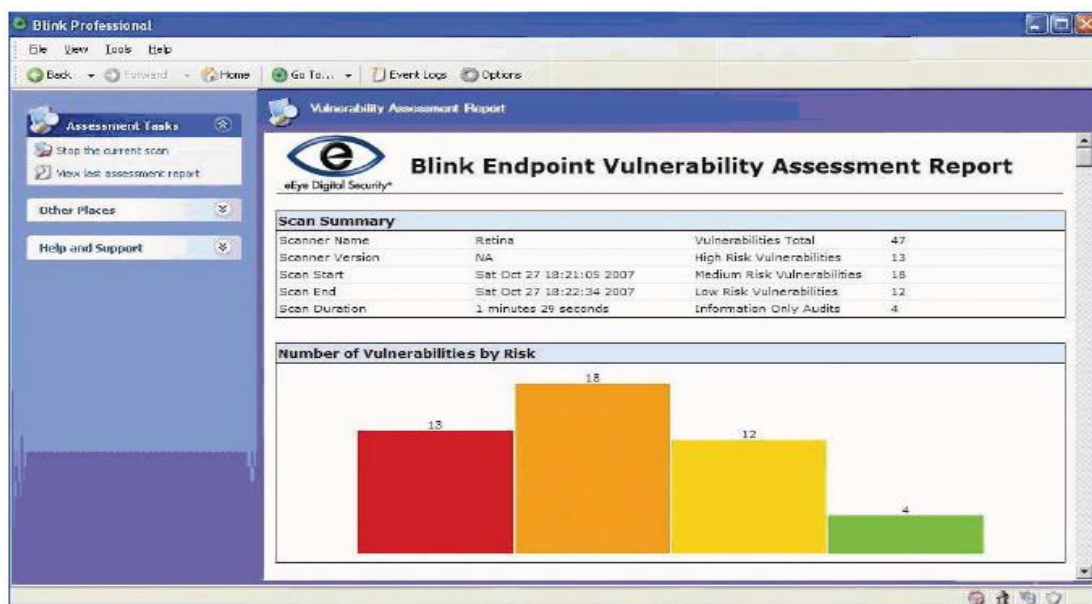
Blink Professional

File View Tools Help

Back Forward Home Go To... Event Logs Options

Assessment Tasks

Stop the current scan

View last assessment report

Other Places

Help and Support

Vulnerability Assessment Report

eEye Digital Security

Blink Endpoint Vulnerability Assessment Report

Scan Summary

| | | | |
|---|---|---|---|
| Scanner Name | Retina | Vulnerabilities Total | 47 |
| Scanner Version | NA | High Risk Vulnerabilities | 13 |
| Scan Start | Sat Oct 27 18:21:05 2007 | Medium Risk Vulnerabilities | 18 |
| Scan End | Sat Oct 27 18:22:34 2007 | Low Risk Vulnerabilities | 12 |
| Scan Duration | 1 minutes 29 seconds | Information Only Audits | 4 |

Number of Vulnerabilities by Risk

13

18

12

4